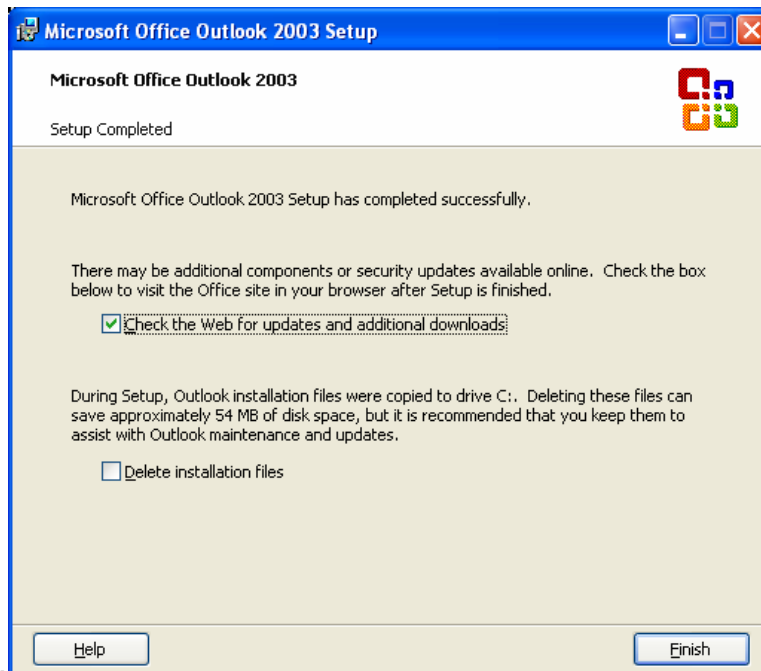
Microsoft Office Outlook 2003 Setup

Microsoft Office Outlook 2003

Setup Completed

Microsoft Office Outlook 2003 Setup has completed successfully.

There may be additional components or security updates available online. Check the box below to visit the Office site in your browser after Setup is finished.

Check the Web for updates and additional downloads

During Setup, Outlook installation files were copied to drive C:. Deleting these files can save approximately 54 MB of disk space, but it is recommended that you keep them to assist with Outlook maintenance and updates.

Delete installation files

Help

Finish